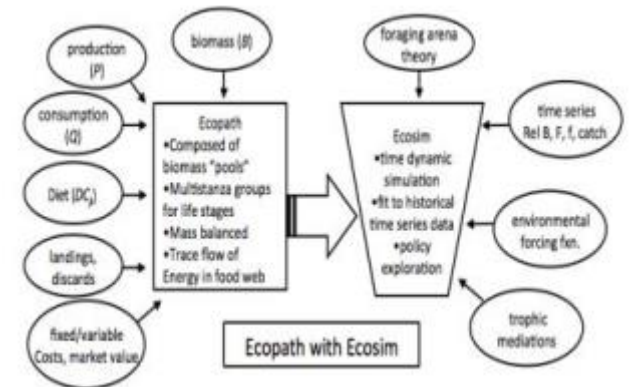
production (P)

biomass (B)

consumption (Q)

Diet ($DC_{ij}$)

landings, discards

fixed/variable Costs, market value

Ecopath
•Composed of biomass "pools"
•Multistanza groups for life stages
•Mass balanced
•Trace flow of Energy in food web

foraging arena theory

time series Rel B, F, f, catch

Ecosim
•time dynamic simulation
•fit to historical time series data
•policy exploration

environmental forcing fxn.

trophic mediations

Ecopath with Ecosim